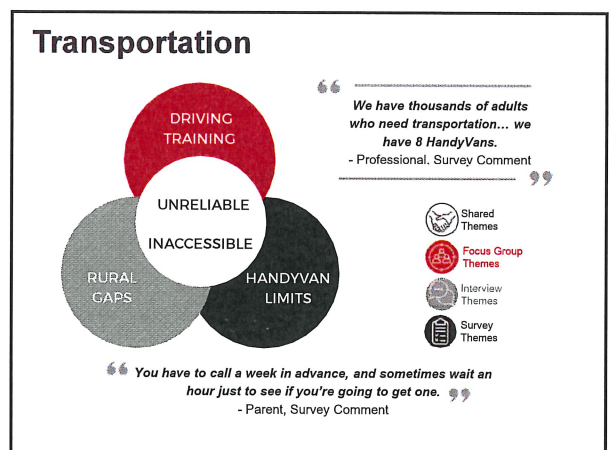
Transportation

DRIVING TRAINING

UNRELIABLE

INACCESSIBLE

RURAL GAPS

HANDYVAN LIMITS

“ We have thousands of adults who need transportation… we have 8 HandyVans.
- Professional. Survey Comment ”

Shared Themes

Focus Group Themes

Interview Themes

Survey Themes

“ You have to call a week in advance, and sometimes wait an hour just to see if you're going to get one. ”
- Parent, Survey Comment